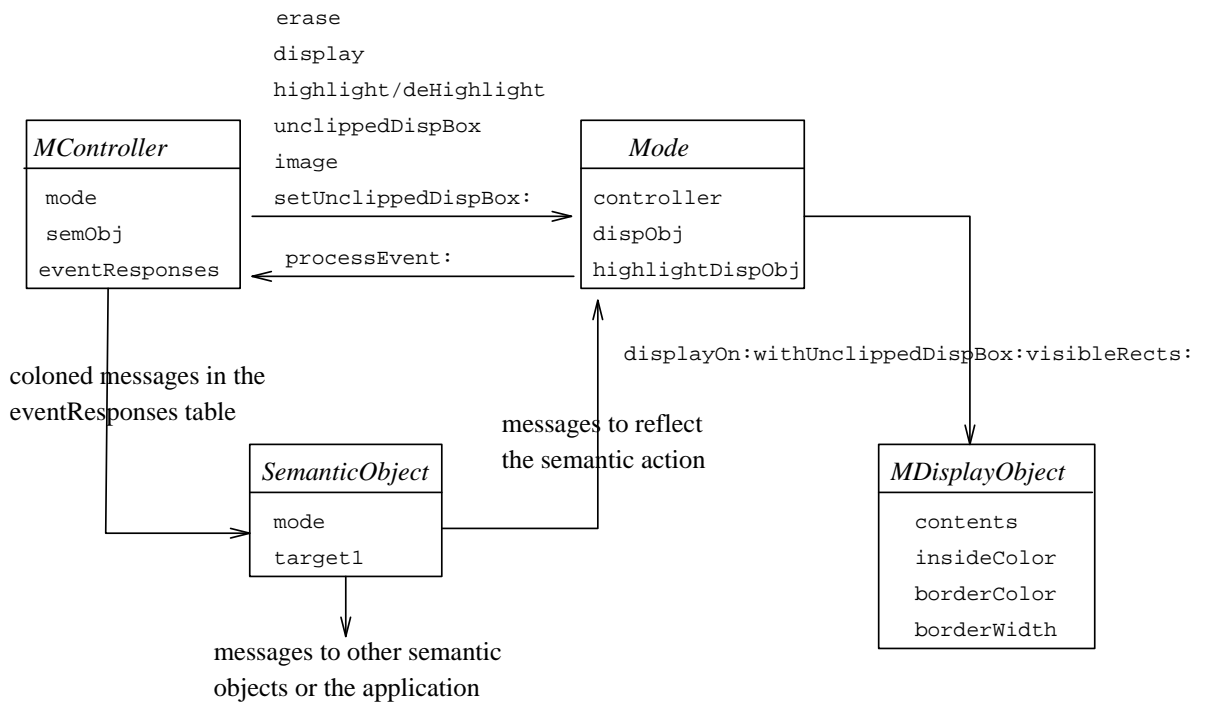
erase
display
highlight/deHighlight
unclippedDispBox
image
setUnclippedDispBox:

MController
mode
semObj
eventResponses

Mode
controller
dispObj
highlightDispObj

processEvent:

displayOn:withUnclippedDispBox:visibleRects:

coloned messages in the eventResponses table

messages to reflect the semantic action

SemanticObject
mode
target1

MDisplayObject
contents
insideColor
borderColor
borderWidth

messages to other semantic objects or the application